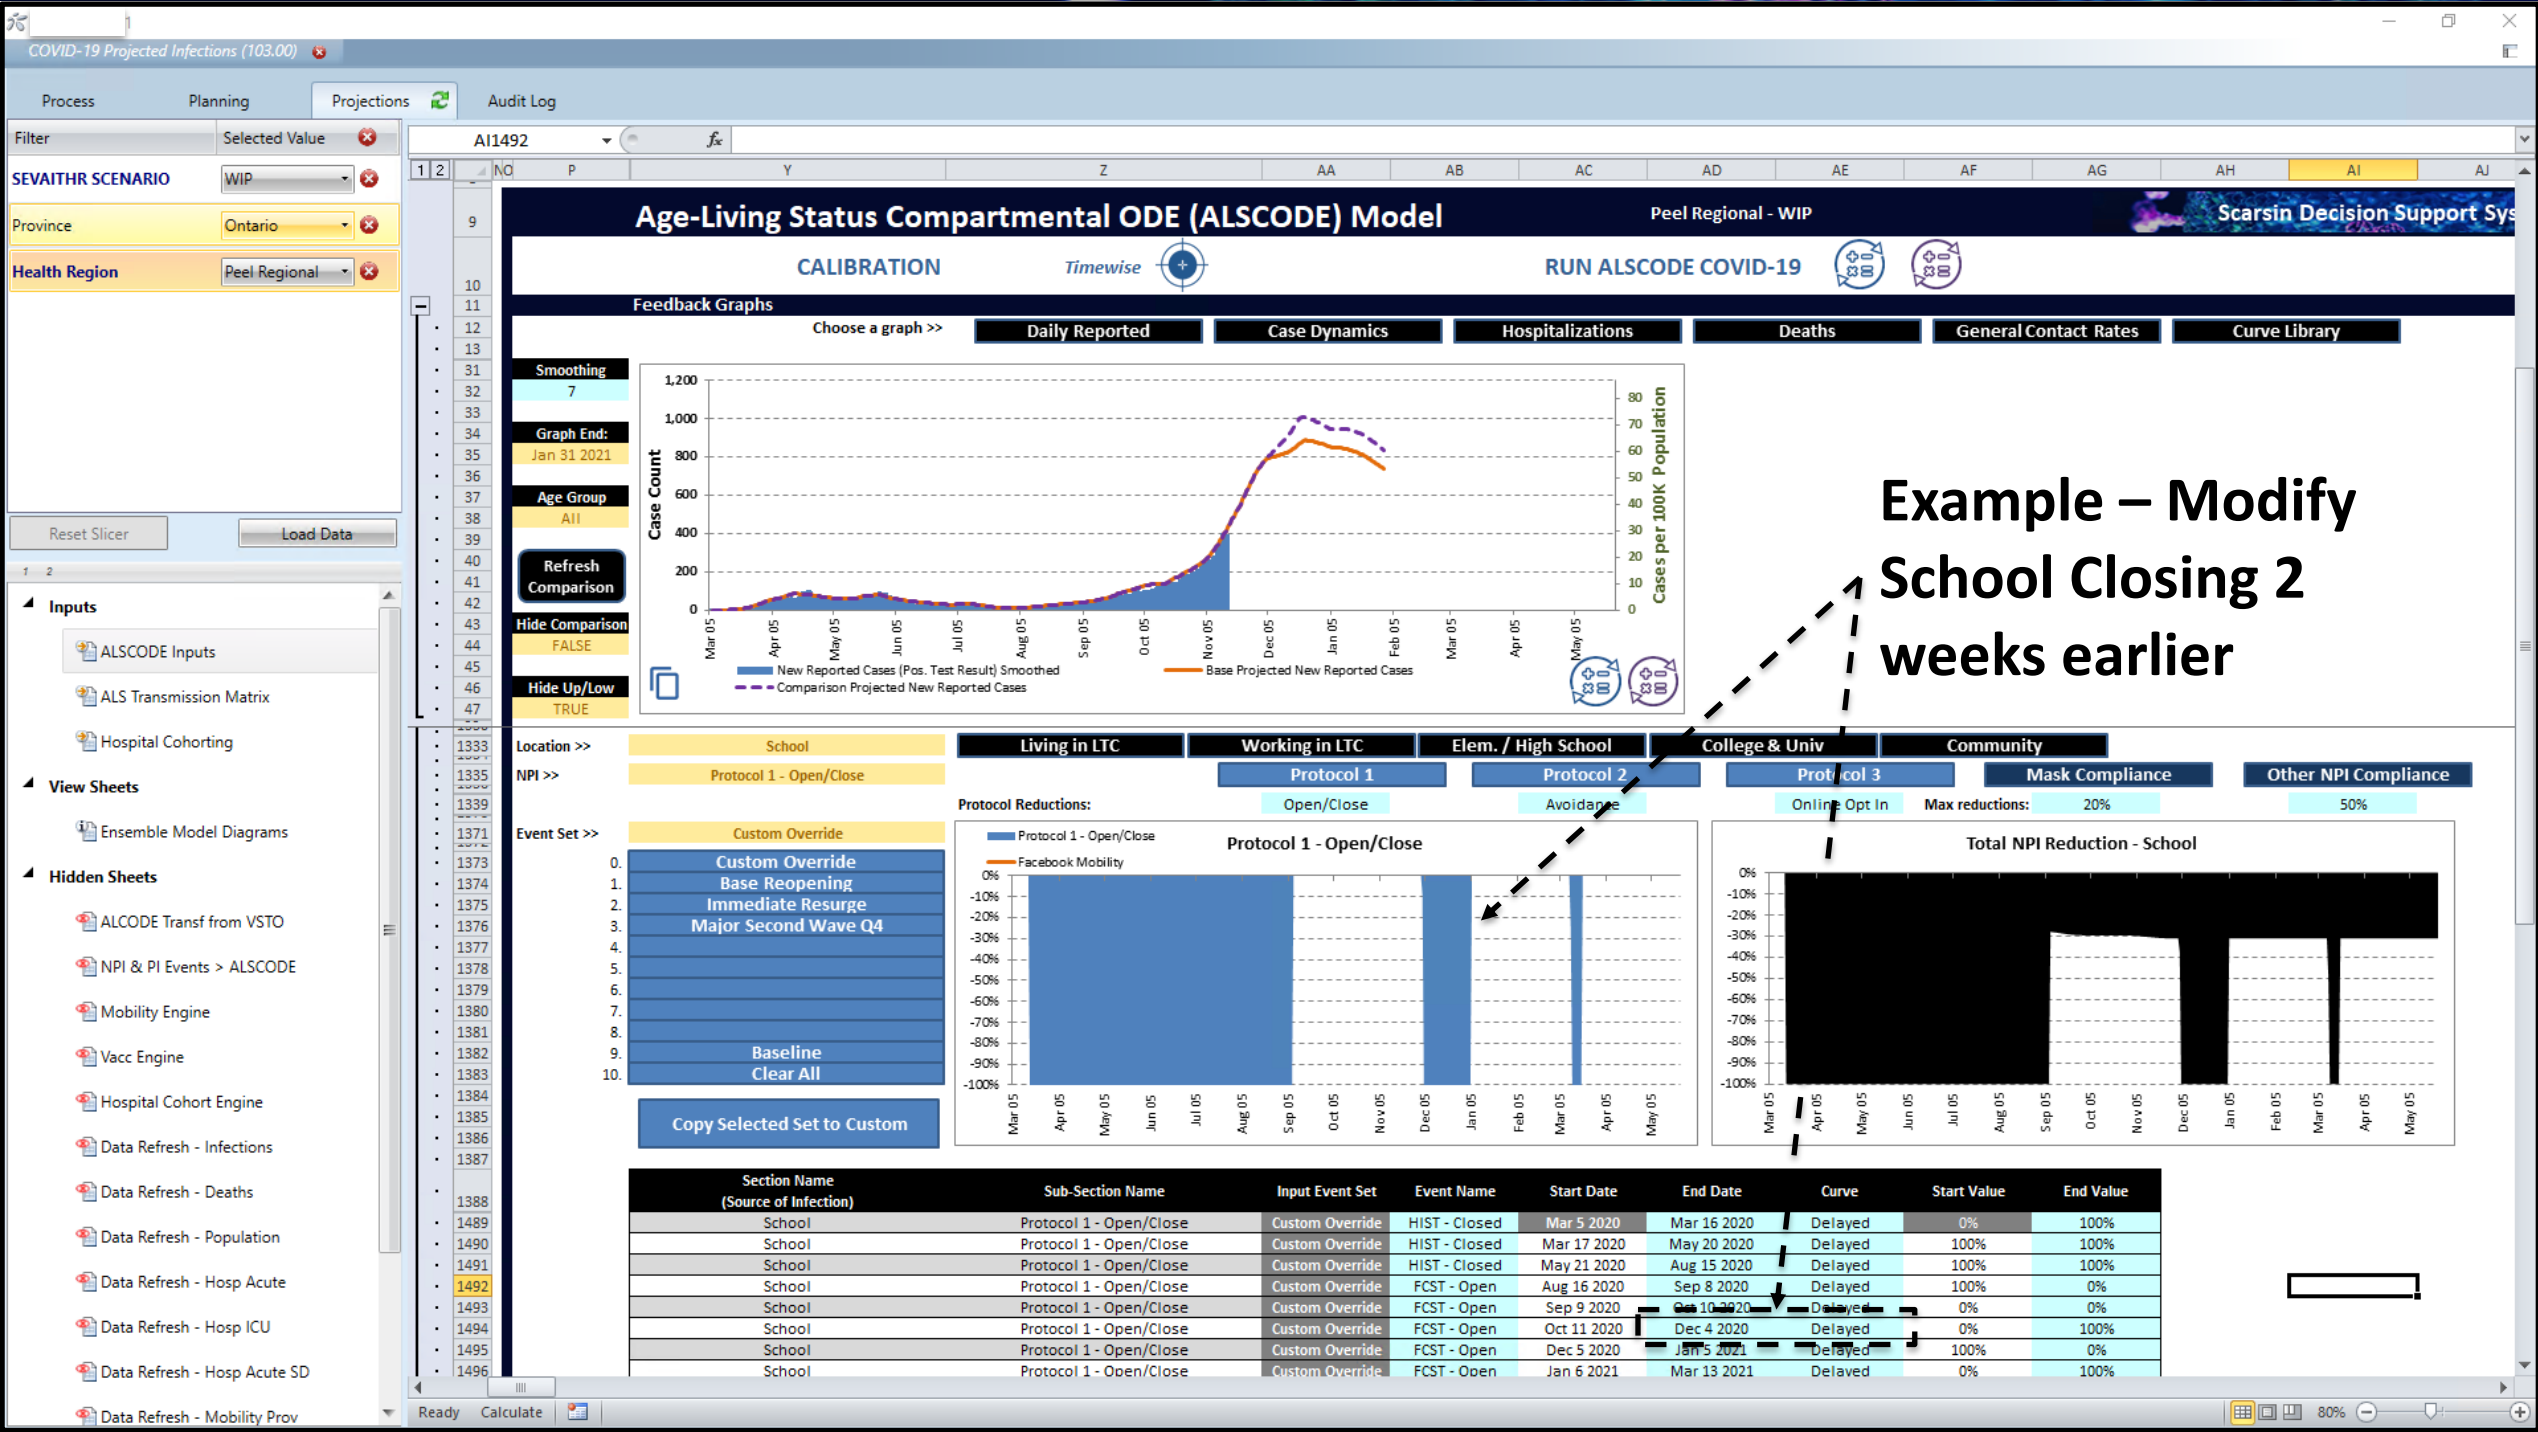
COVID-19 Projected Infections (103.00)

Process Planning Projections Audit Log

| Filter | Selected Value |
|---|---|
| SEVAITHR SCENARIO | WIP |
| Province | Ontario |
| Health Region | Peel Regional |

Reset Slicer Load Data

Inputs
ALSCODE Inputs
ALS Transmission Matrix
Hospital Cohorting
View Sheets
Ensemble Model Diagrams
Hidden Sheets
ALCODE Transf from VSTO
NPI & PI Events > ALSCODE
Mobility Engine
Vacc Engine
Hospital Cohort Engine
Data Refresh - Infections
Data Refresh - Deaths
Data Refresh - Population
Data Refresh - Hosp Acute
Data Refresh - Hosp ICU
Data Refresh - Hosp Acute SD
Data Refresh - Mobility Prov

AI1492

Age-Living Status Compartmental ODE (ALSCODE) Model
Peel Regional - WIP
Scarsin Decision Support Sys

CALIBRATION Timewise RUN ALSCODE COVID-19

Feedback Graphs
Choose a graph >> Daily Reported Case Dynamics Hospitalizations Deaths General Contact Rates Curve Library

Smoothing 7
Graph End: Jan 31 2021
Age Group All
Refresh Comparison
Hide Comparison FALSE
Hide Up/Low TRUE

Case Count 1,200 1,000 800 600 400 200 0
Cases per 100K Population 80 70 60 50 40 30 20 10 0
Mar 05 Apr 05 May 05 Jun 05 Jul 05 Aug 05 Sep 05 Oct 05 Nov 05 Dec 05 Jan 05 Feb 05 Mar 05 Apr 05 May 05
New Reported Cases (Pos. Test Result) Smoothed
Comparison Projected New Reported Cases
Base Projected New Reported Cases

Example – Modify School Closing 2 weeks earlier

Location >> School
NPI >> Protocol 1 - Open/Close
Living in LTC Working in LTC Elem. / High School College & Univ Community
Protocol 1 Protocol 2 Protocol 3 Mask Compliance Other NPI Compliance
Protocol Reductions: Open/Close Avoidance Online Opt In Max reductions: 20% 50%

Event Set >> Custom Override
0. Custom Override
1. Base Reopening
2. Immediate Resurge
3. Major Second Wave Q4
4.
5.
6.
7.
8.
9. Baseline
10. Clear All
Copy Selected Set to Custom

Protocol 1 - Open/Close
Protocol 1 - Open/Close
Facebook Mobility
0% -10% -20% -30% -40% -50% -60% -70% -80% -90% -100%
Mar 05 Apr 05 May 05 Jun 05 Jul 05 Aug 05 Sep 05 Oct 05 Nov 05 Dec 05 Jan 05 Feb 05 Mar 05 Apr 05 May 05

Total NPI Reduction - School
0% -10% -20% -30% -40% -50% -60% -70% -80% -90% -100%
Mar 05 Apr 05 May 05 Jun 05 Jul 05 Aug 05 Sep 05 Oct 05 Nov 05 Dec 05 Jan 05 Feb 05 Mar 05 Apr 05 May 05

| Section Name (Source of Infection) | Sub-Section Name | Input Event Set | Event Name | Start Date | End Date | Curve | Start Value | End Value |
|---|---|---|---|---|---|---|---|---|
| School | Protocol 1 - Open/Close | Custom Override | HIST - Closed | Mar 5 2020 | Mar 16 2020 | Delayed | 0% | 100% |
| School | Protocol 1 - Open/Close | Custom Override | HIST - Closed | Mar 17 2020 | May 20 2020 | Delayed | 100% | 100% |
| School | Protocol 1 - Open/Close | Custom Override | HIST - Closed | May 21 2020 | Aug 15 2020 | Delayed | 100% | 100% |
| School | Protocol 1 - Open/Close | Custom Override | FCST - Open | Aug 16 2020 | Sep 8 2020 | Delayed | 100% | 0% |
| School | Protocol 1 - Open/Close | Custom Override | FCST - Open | Sep 9 2020 | Oct 10 2020 | Delayed | 0% | 0% |
| School | Protocol 1 - Open/Close | Custom Override | FCST - Open | Oct 11 2020 | Dec 4 2020 | Delayed | 0% | 100% |
| School | Protocol 1 - Open/Close | Custom Override | FCST - Open | Dec 5 2020 | Jan 5 2021 | Delayed | 100% | 0% |
| School | Protocol 1 - Open/Close | Custom Override | FCST - Open | Jan 6 2021 | Mar 13 2021 | Delayed | 0% | 100% |

Ready Calculate 80%